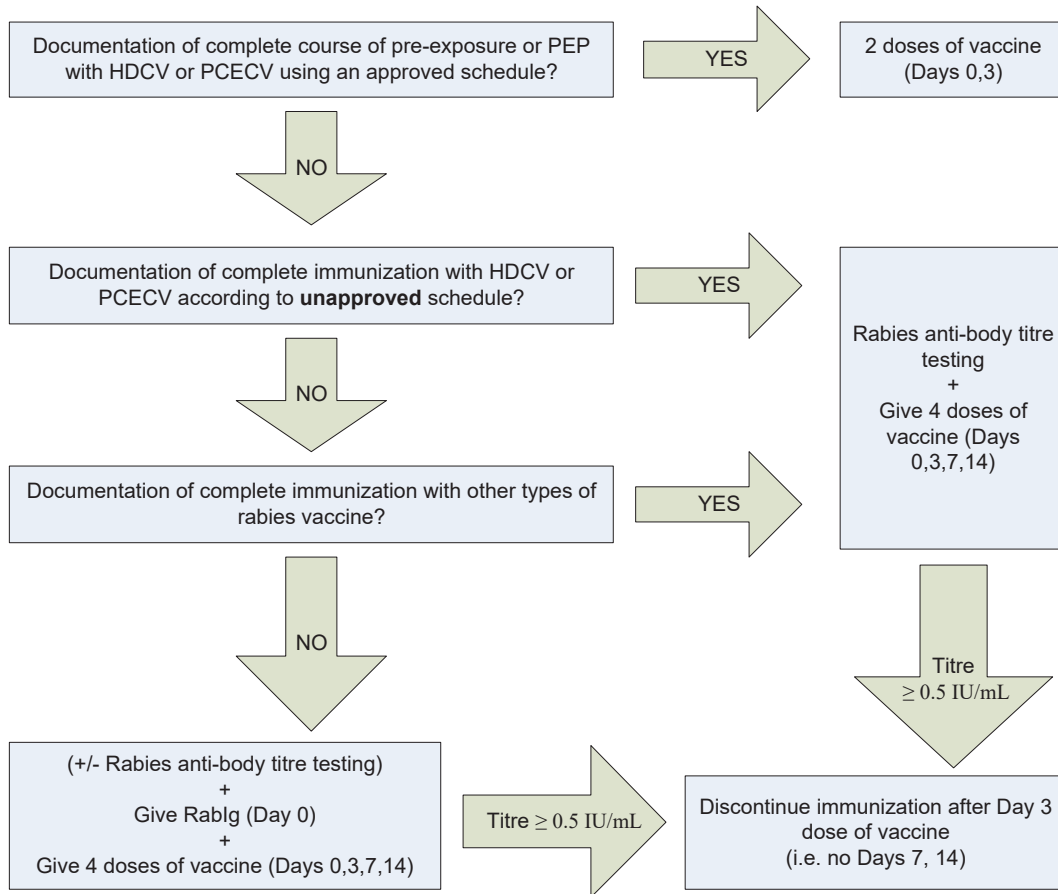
Documentation of complete course of pre-exposure or PEP with HDCV or PCECV using an approved schedule?

YES

2 doses of vaccine (Days 0,3)

NO

Documentation of complete immunization with HDCV or PCECV according to **unapproved** schedule?

YES

Rabies anti-body titre testing + Give 4 doses of vaccine (Days 0,3,7,14)

NO

Documentation of complete immunization with other types of rabies vaccine?

YES

NO

Titre $\geq 0.5$ IU/mL

(+/- Rabies anti-body titre testing) + Give RabIg (Day 0) + Give 4 doses of vaccine (Days 0,3,7,14)

Titre $\geq 0.5$ IU/mL

Discontinue immunization after Day 3 dose of vaccine (i.e. no Days 7, 14)